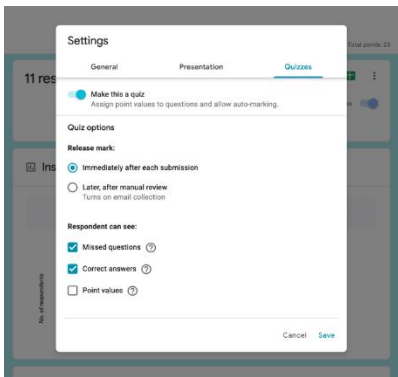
Total points: 25

11 res

Ins

No. of respondents

Settings

General Presentation Quizzes

Make this a quiz
Assign point values to questions and allow auto-marking.

Quiz options

Release mark:

Immediately after each submission

Later, after manual review
Turns on email collection

Respondent can see:

Missed questions

Correct answers

Point values

Cancel Save